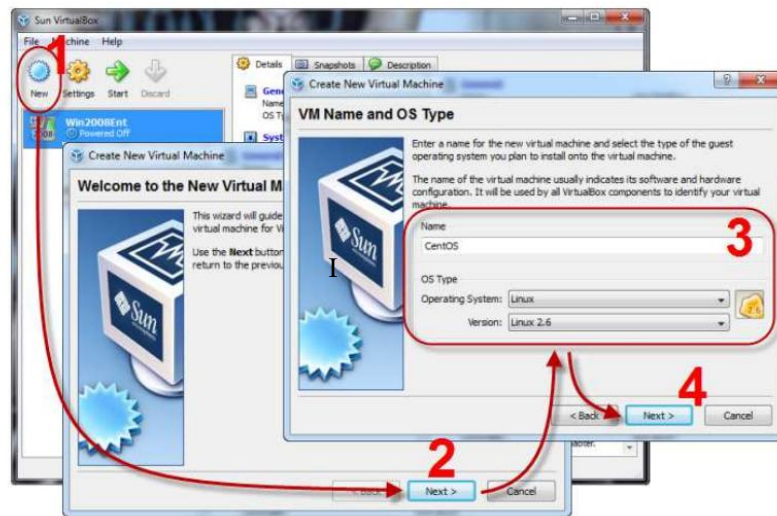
Sun VirtualBox

File Machine Help

1

New Settings Start Discard

Details Snapshots Description

Gene
Name
OS Ty

Syst

Win2008Ent
Powered Off

Create New Virtual Machine

Welcome to the New Virtual M

This wizard will guide
virtual machine for V

Use the **Next** button
return to the previou

< Back Next > Cancel

2

Create New Virtual Machine

VM Name and OS Type

Enter a name for the new virtual machine and select the type of the guest operating system you plan to install onto the virtual machine.

The name of the virtual machine usually indicates its software and hardware configuration. It will be used by all VirtualBox components to identify your virtual machine.

Name

CentOS

3

OS Type

Operating System: Linux

Version: Linux 2.6

4

< Back Next > Cancel